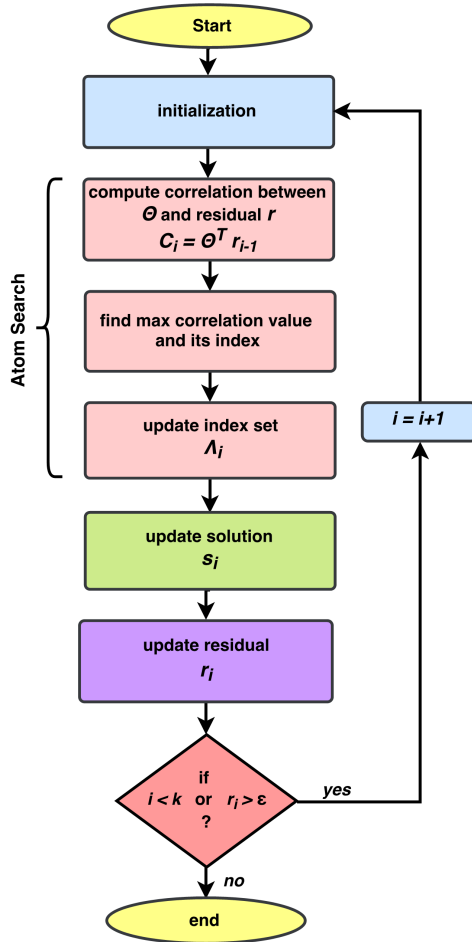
Start

initialization

Atom Search

compute correlation between $\Theta$ and residual $r$
$C_i = \Theta^T r_{i-1}$

find max correlation value and its index

update index set
$\Lambda_i$

update solution
$s_i$

update residual
$r_i$

if
$i < k$ or $r_i > \varepsilon$
?

yes

$i = i+1$

no

end